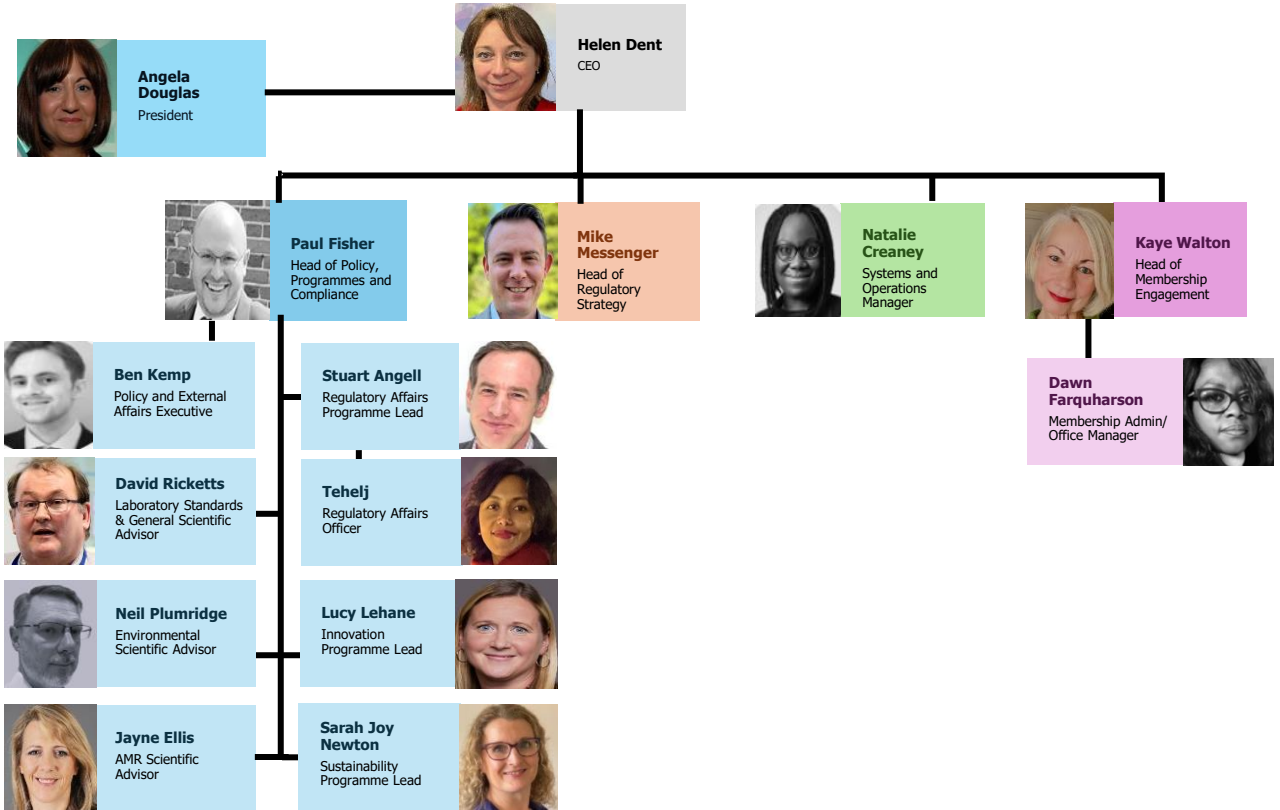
Helen Dent
CEO

Angela Douglas
President

Paul Fisher
Head of Policy, Programmes and Compliance

Mike Messenger
Head of Regulatory Strategy

Natalie Creaney
Systems and Operations Manager

Kaye Walton
Head of Membership Engagement

Dawn Farquharson
Membership Admin/ Office Manager

Ben Kemp
Policy and External Affairs Executive

David Ricketts
Laboratory Standards & General Scientific Advisor

Neil Plumridge
Environmental Scientific Advisor

Jayne Ellis
AMR Scientific Advisor

Stuart Angell
Regulatory Affairs Programme Lead

Tehelj
Regulatory Affairs Officer

Lucy Lehane
Innovation Programme Lead

Sarah Joy Newton
Sustainability Programme Lead